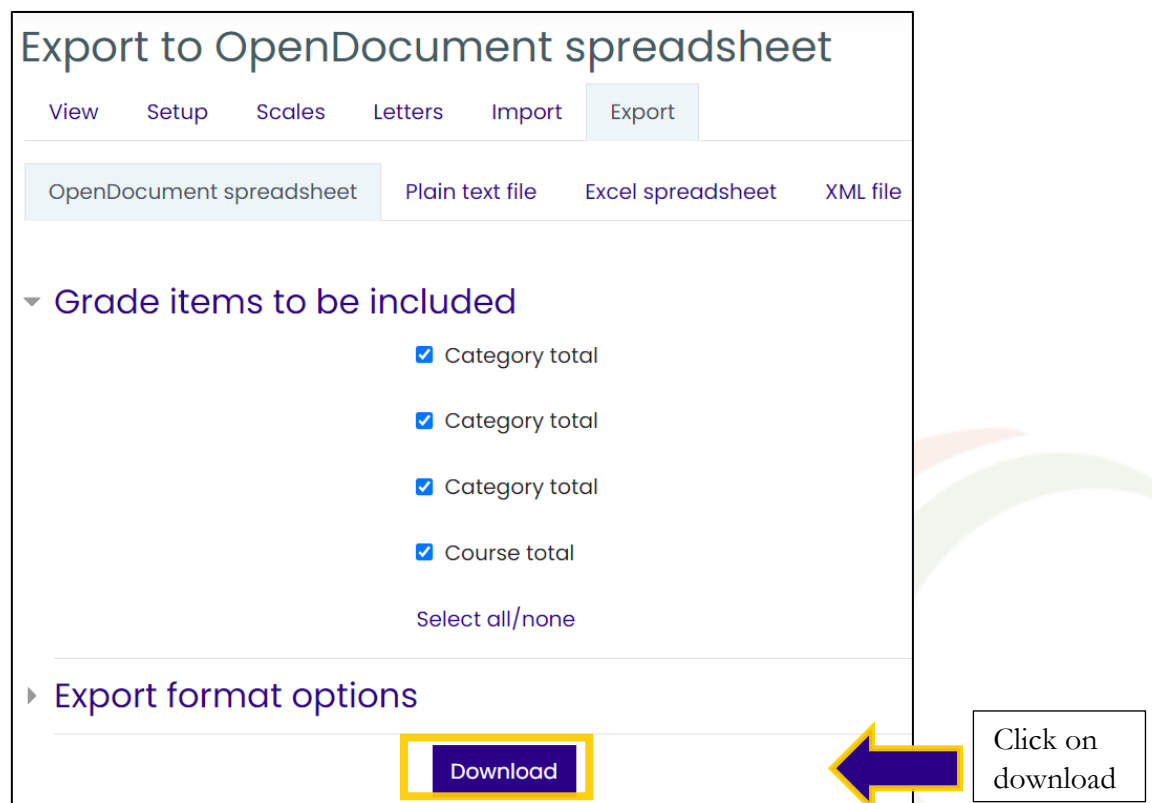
Export to OpenDocument spreadsheet

View Setup Scales Letters Import Export

OpenDocument spreadsheet Plain text file Excel spreadsheet XML file

Grade items to be included

Category total

Category total

Category total

Course total

Select all/none

Export format options

Download

Click on download